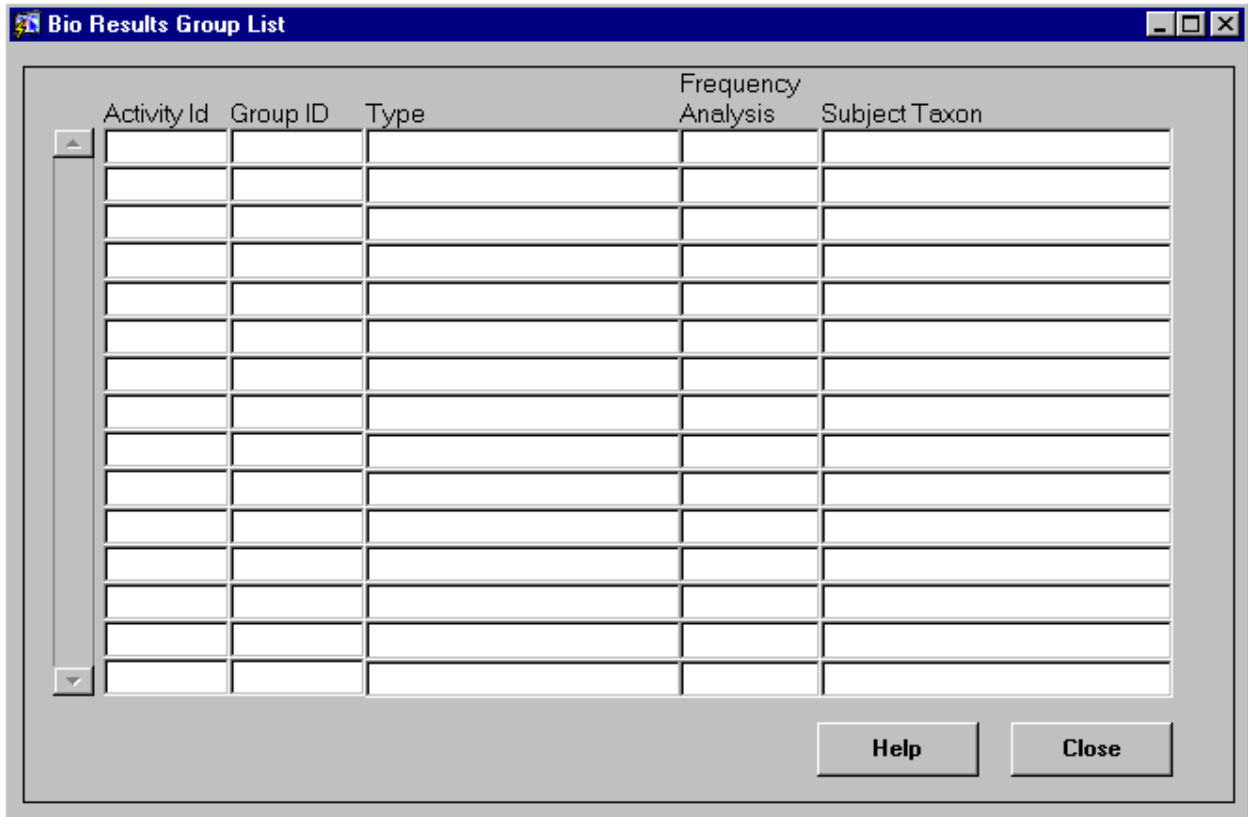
Bio Results Group List

| Activity Id | Group ID | Type | Frequency Analysis | Subject Taxon |
|---|---|---|---|---|
| | | | | |
| | | | | |
| | | | | |
| | | | | |
| | | | | |
| | | | | |
| | | | | |
| | | | | |
| | | | | |
| | | | | |
| | | | | |
| | | | | |
| | | | | |
| | | | | |
| | | | | |

Help
Close